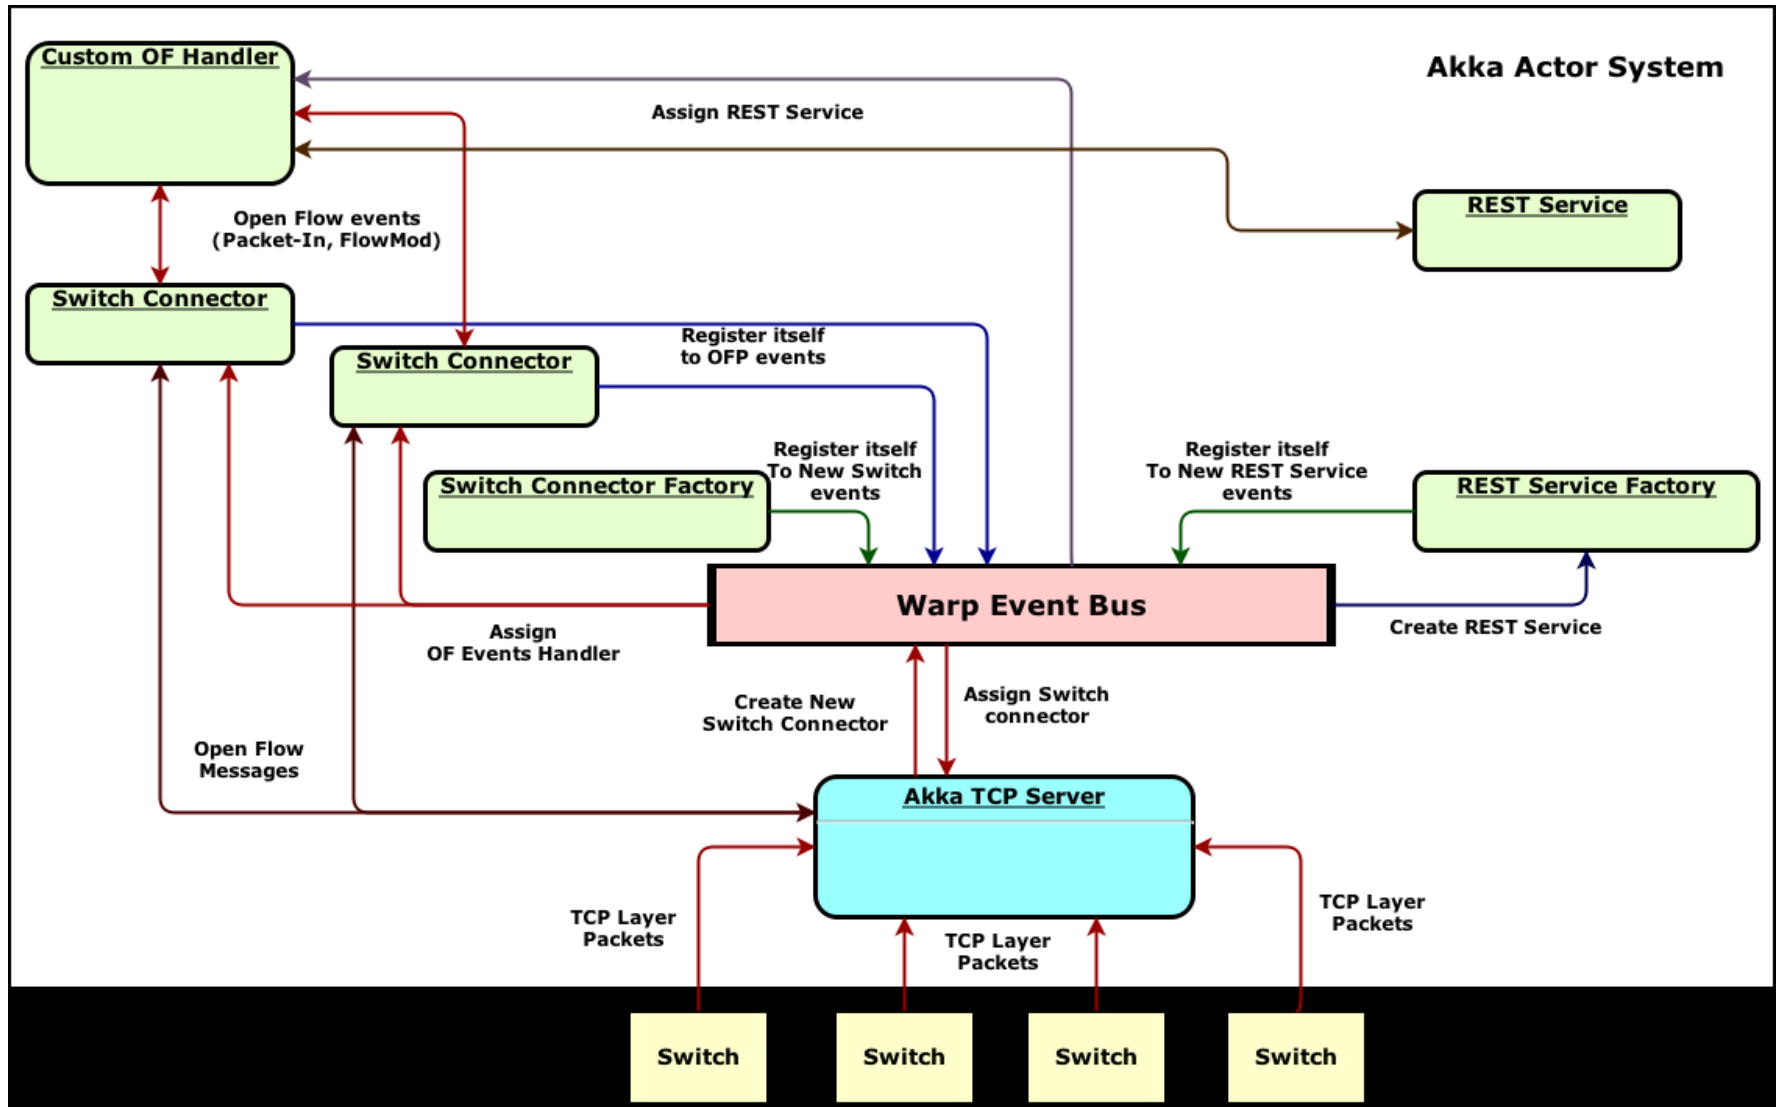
Akka Actor System

Custom OF Handler

Assign REST Service

REST Service

Open Flow events
(Packet-In, FlowMod)

Switch Connector

Register itself
to OFP events

Switch Connector

Register itself
To New Switch
events

Register itself
To New REST Service
events

Switch Connector Factory

REST Service Factory

Warp Event Bus

Assign
OF Events Handler

Create REST Service

Create New
Switch Connector

Assign Switch
connector

Open Flow
Messages

Akka TCP Server

TCP Layer
Packets

TCP Layer
Packets

TCP Layer
Packets

Switch

Switch

Switch

Switch